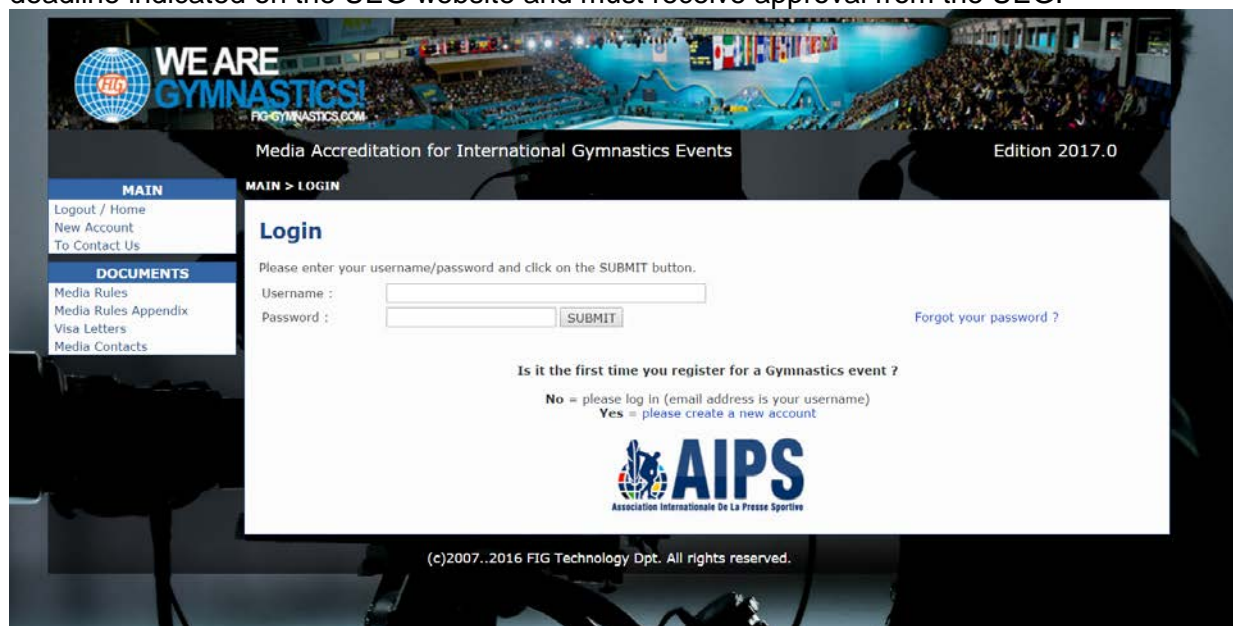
deadline indicated on the OLC website and must receive approval from the OLC.

FIG WE ARE GYMNASTICS! FIG-GYMNASTICS.COM

Media Accreditation for International Gymnastics Events

Edition 2017.0

MAIN

Logout / Home
New Account
To Contact Us

DOCUMENTS

Media Rules
Media Rules Appendix
Visa Letters
Media Contacts

MAIN > LOGIN

Login

Please enter your username/password and click on the SUBMIT button.

Username :

Password :

SUBMIT

Forgot your password ?

Is it the first time you register for a Gymnastics event ?

No = please log in (email address is your username)
Yes = please create a new account

AIPS
Association Internationale De La Presse Sportive

(c)2007..2016 FIG Technology Dpt. All rights reserved.